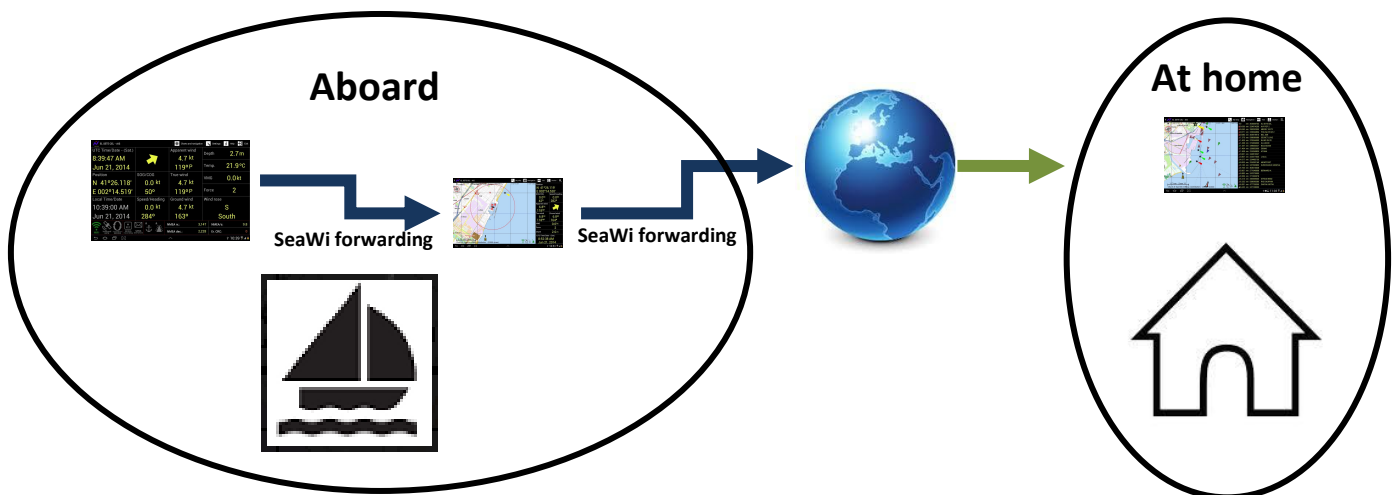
Aboard

UTC Time/Date
8:39:47 AM
Jun 21, 2014
Apparent wind
4.7 kt
119°P
Depth
2.7 m
Temp
21.9°C
Position
N 41°26.118'
E 002°14.519'
SOG/COG
0.0 kt
50°
True wind
4.7 kt
119°P
Drift
0.0 kt
Force
2
Local Time/Date
10:39:00 AM
Jun 21, 2014
Speed/Heading
0.0 kt
284°
Ground wind
4.7 kt
163°
Wind rose
S
South

SeaWi forwarding

SeaWi forwarding

At home